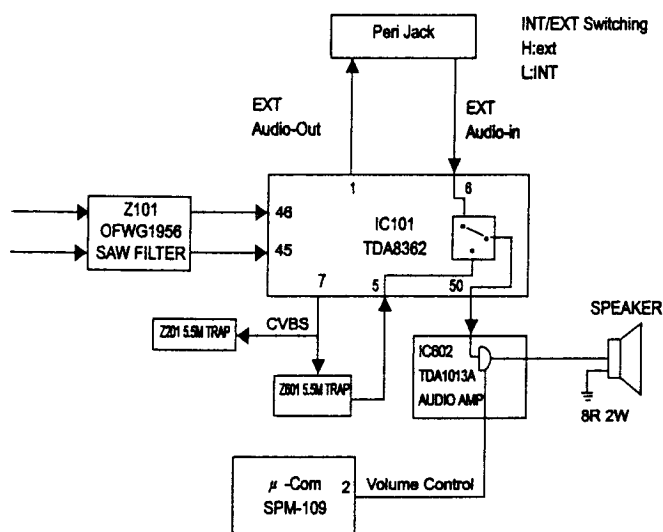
Peri Jack

INT/EXT Switching
H:ext
L:INT

EXT
Audio-Out

EXT
Audio-in

Z101
OFWG1956
SAW FILTER

1
6
46
45

IC101
TDA8362

7
5
50

CVBS

Z201 5.5M TRAP

Z601 5.5M TRAP

IC602
TDA1013A
AUDIO AMP

SPEAKER

8R 2W

$\mu$ -Com
SPM-109

2

Volume Control